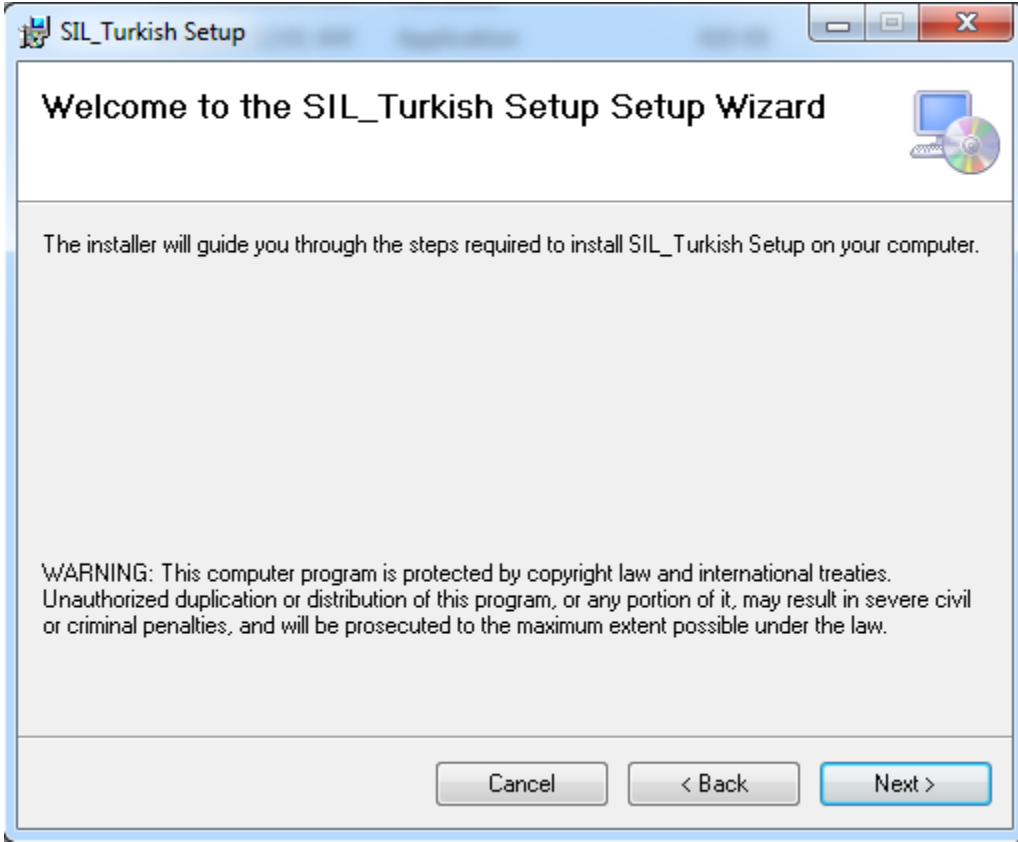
SIL_Turkish Setup

Welcome to the SIL_Turkish Setup Setup Wizard

The installer will guide you through the steps required to install SIL_Turkish Setup on your computer.

WARNING: This computer program is protected by copyright law and international treaties. Unauthorized duplication or distribution of this program, or any portion of it, may result in severe civil or criminal penalties, and will be prosecuted to the maximum extent possible under the law.

Cancel

< Back

Next >